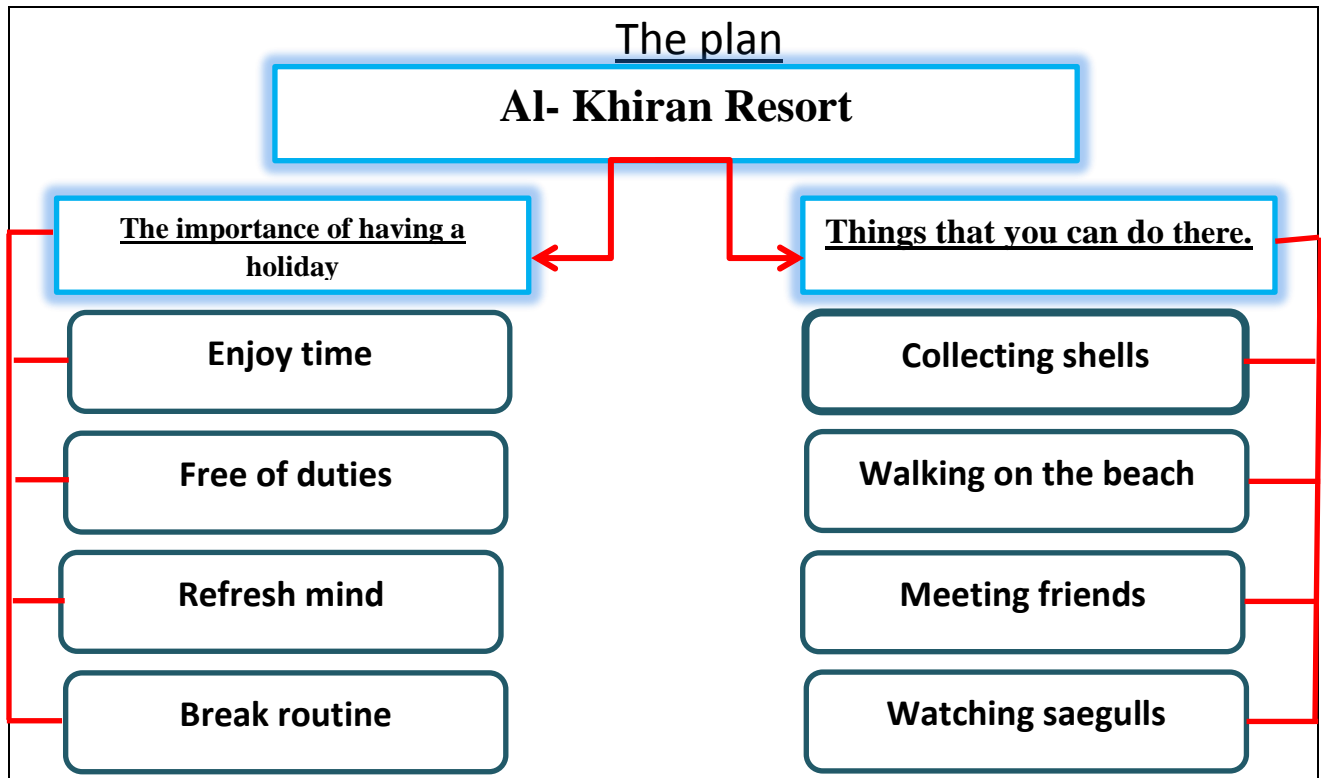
The plan

Al- Khiran Resort

The importance of having a holiday

Enjoy time

Free of duties

Refresh mind

Break routine

Things that you can do there.

Collecting shells

Walking on the beach

Meeting friends

Watching saegulls